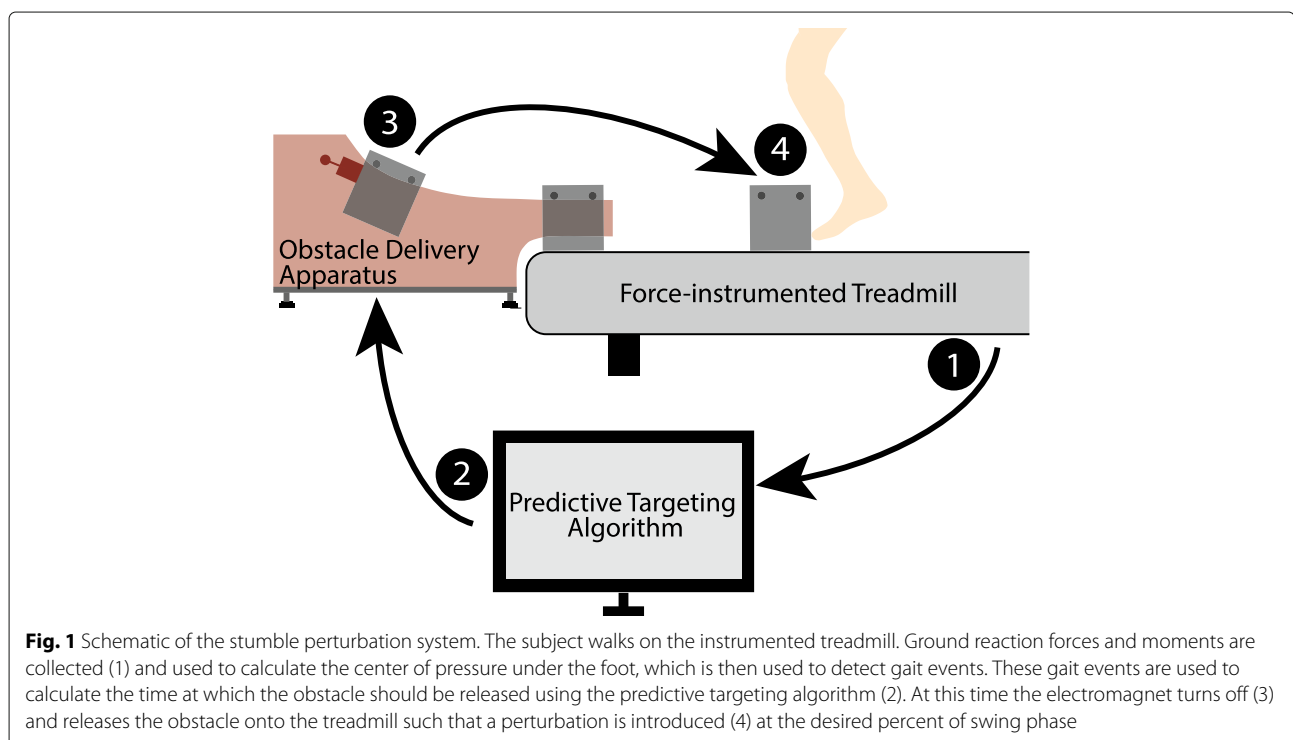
3

4

Obstacle Delivery Apparatus

Force-instrumented Treadmill

1

2

Predictive Targeting Algorithm

**Fig. 1** Schematic of the stumble perturbation system. The subject walks on the instrumented treadmill. Ground reaction forces and moments are collected (1) and used to calculate the center of pressure under the foot, which is then used to detect gait events. These gait events are used to calculate the time at which the obstacle should be released using the predictive targeting algorithm (2). At this time the electromagnet turns off (3) and releases the obstacle onto the treadmill such that a perturbation is introduced (4) at the desired percent of swing phase